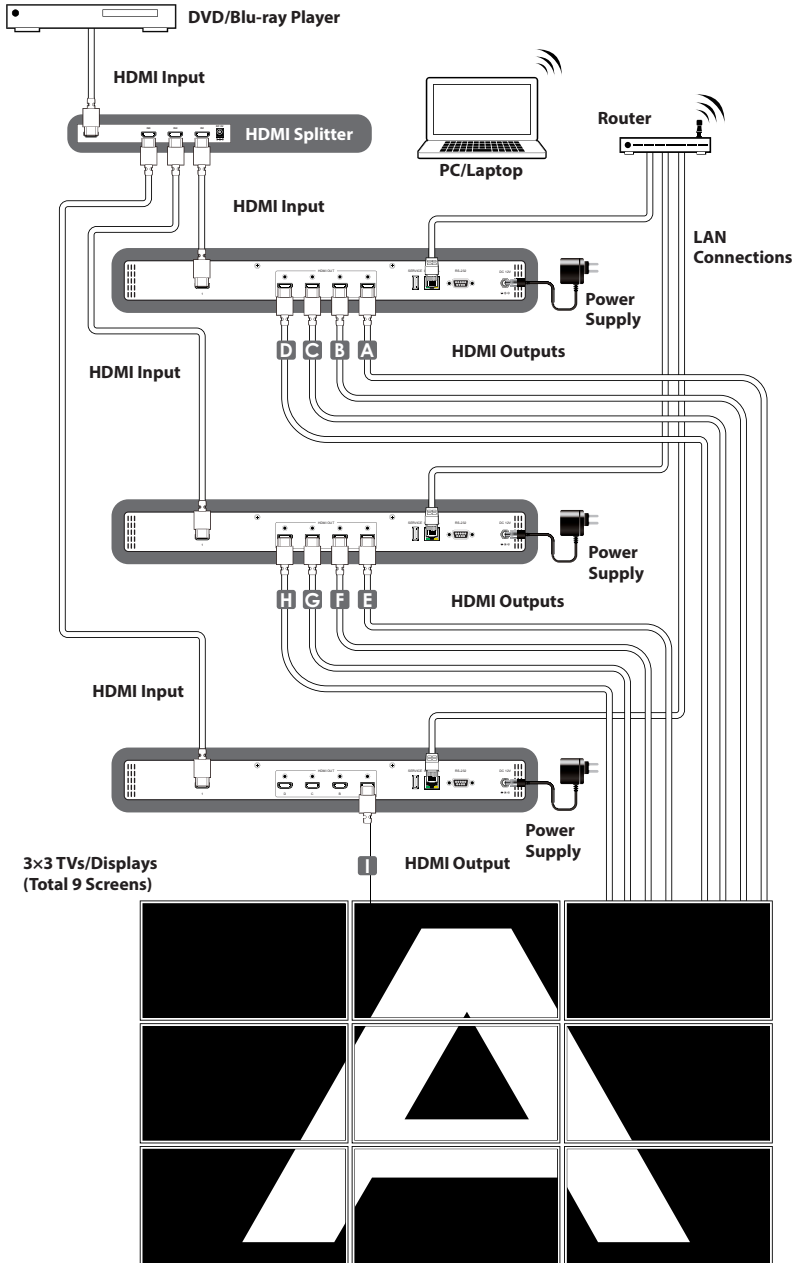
DVD/Blu-ray Player

HDMI Input

HDMI Splitter

PC/Laptop

Router

HDMI Input

LAN Connections

Power Supply

D C B A

HDMI Outputs

HDMI Input

Power Supply

H G F E

HDMI Outputs

HDMI Input

Power Supply

3×3 TVs/Displays (Total 9 Screens)

I

HDMI Output